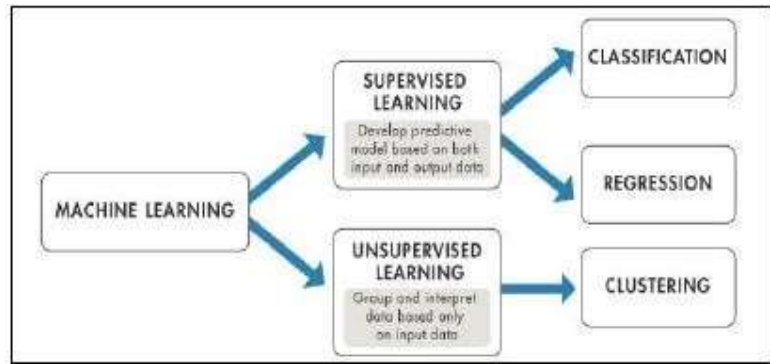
MACHINE LEARNING

SUPERVISED LEARNING

Develop predictive model based on both input and output data

UNSUPERVISED LEARNING

Group and interpret data based only on input data

CLASSIFICATION

REGRESSION

CLUSTERING